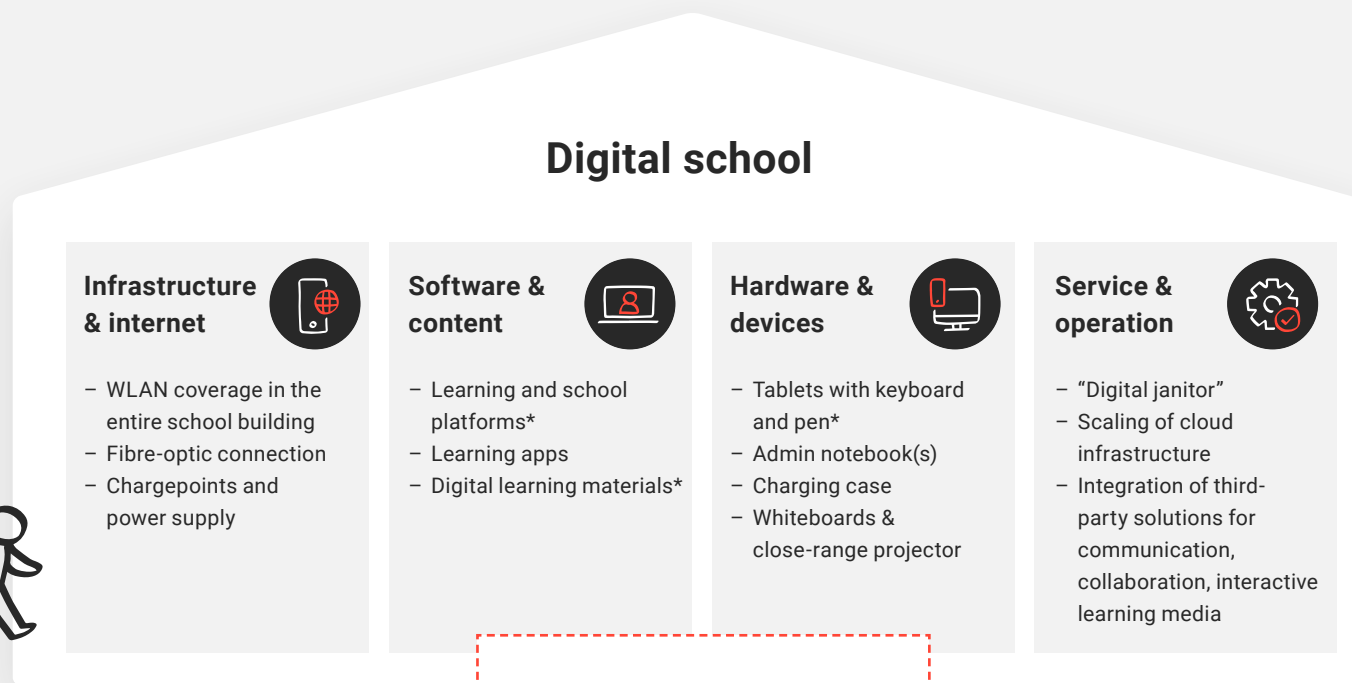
Digital school

Infrastructure & internet

– WLAN coverage in the entire school building
– Fibre-optic connection
– Chargepoints and power supply

Software & content

– Learning and school platforms*
– Learning apps
– Digital learning materials*

Hardware & devices

– Tablets with keyboard and pen*
– Admin notebook(s)
– Charging case
– Whiteboards & close-range projector

Service & operation

– “Digital janitor”
– Scaling of cloud infrastructure
– Integration of third-party solutions for communication, collaboration, interactive learning media